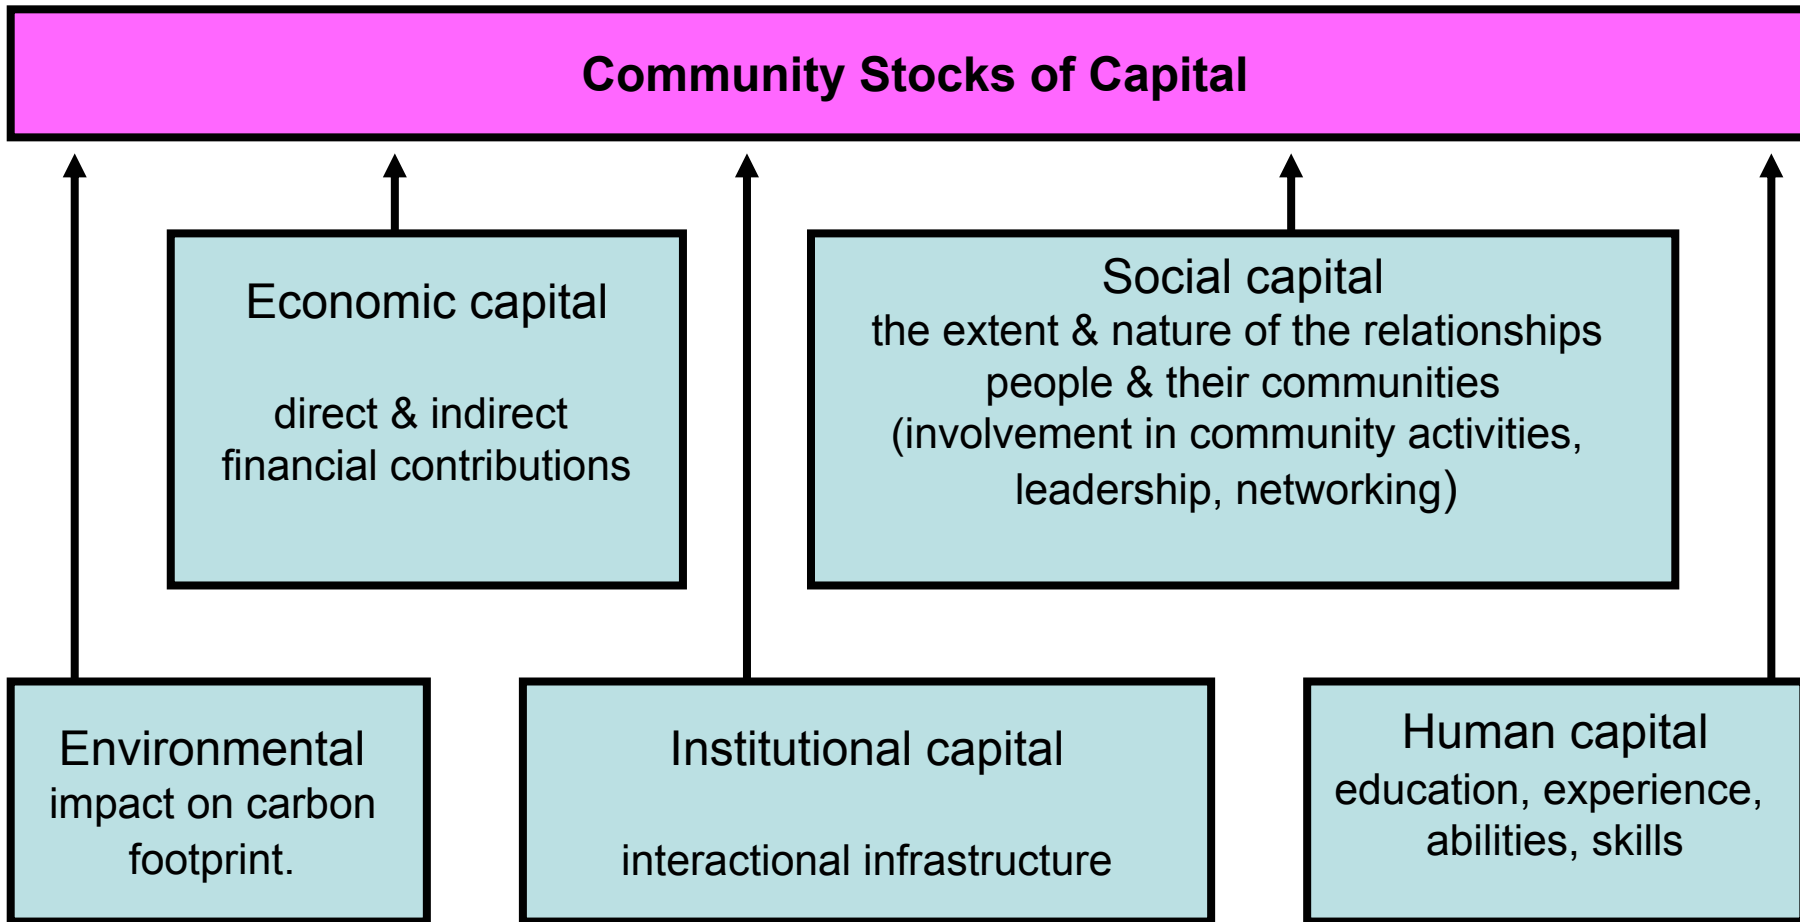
Community Stocks of Capital

Economic capital

direct & indirect financial contributions

Social capital
the extent & nature of the relationships people & their communities (involvement in community activities, leadership, networking)

Environmental impact on carbon footprint.

Institutional capital

interactional infrastructure

Human capital
education, experience, abilities, skills